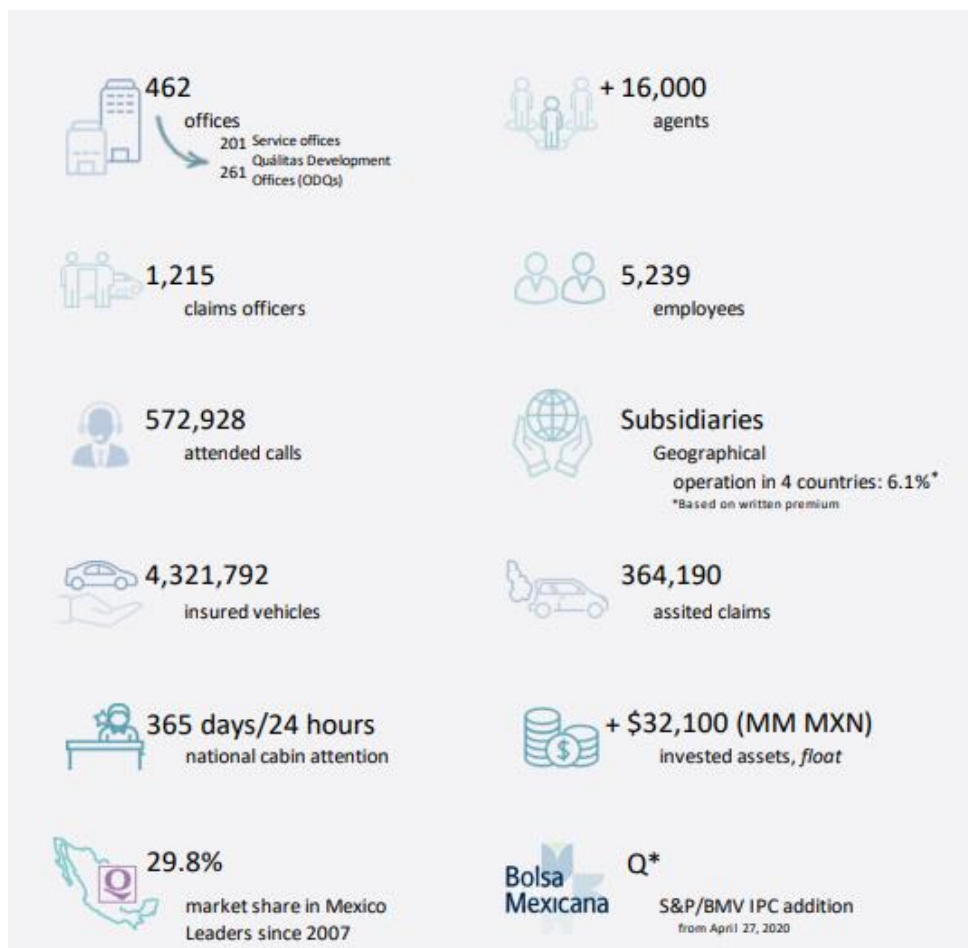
462
offices
201 Service offices
261 Quálitas Development Offices (ODQs)

+ 16,000
agents

1,215
claims officers

5,239
employees

572,928
attended calls

Subsidiaries
Geographical operation in 4 countries: 6.1%*
*Based on written premium

4,321,792
insured vehicles

364,190
assited claims

365 days/24 hours
national cabin attention

+ $32,100 (MM MXN)
invested assets, *float*

29.8%
market share in Mexico
Leaders since 2007

Bolsa Mexicana

Q*
S&P/BMV IPC addition
from April 27, 2020